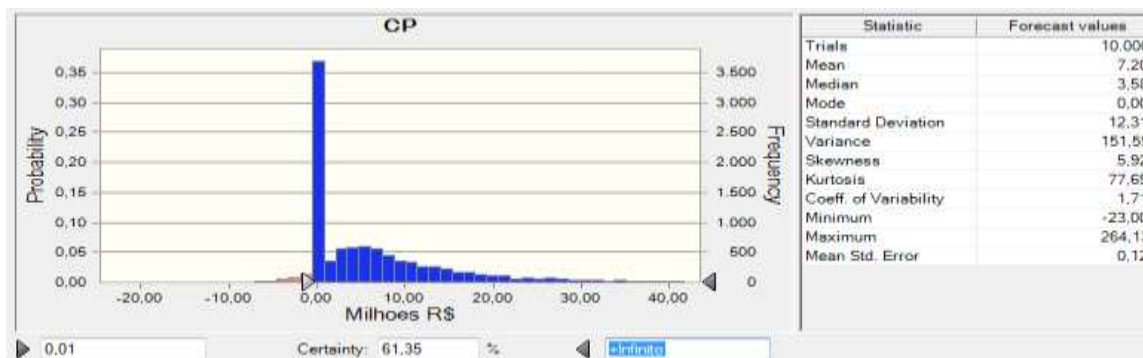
CP

Probability

0,35
0,30
0,25
0,20
0,15
0,10
0,05
0,00

3.500
3.000
2.500
2.000
1.500
1.000
500
0

Frequency

-20,00 -10,00 0,00 10,00 20,00 30,00 40,00

Milhoes R$

0,01 Certainty: 61,35 % +Infinito

| Statistic | Forecast values |
|---|---|
| Trials | 10.00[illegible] |
| Mean | 7,2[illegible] |
| Median | 3,5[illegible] |
| Mode | 0,0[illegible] |
| Standard Deviation | 12,3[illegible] |
| Variance | 151,5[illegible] |
| Skewness | 5,9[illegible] |
| Kurtosis | 77,6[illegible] |
| Coeff. of Variability | 1,7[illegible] |
| Minimum | -23,0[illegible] |
| Maximum | 264,1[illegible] |
| Mean Std. Error | 0,1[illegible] |